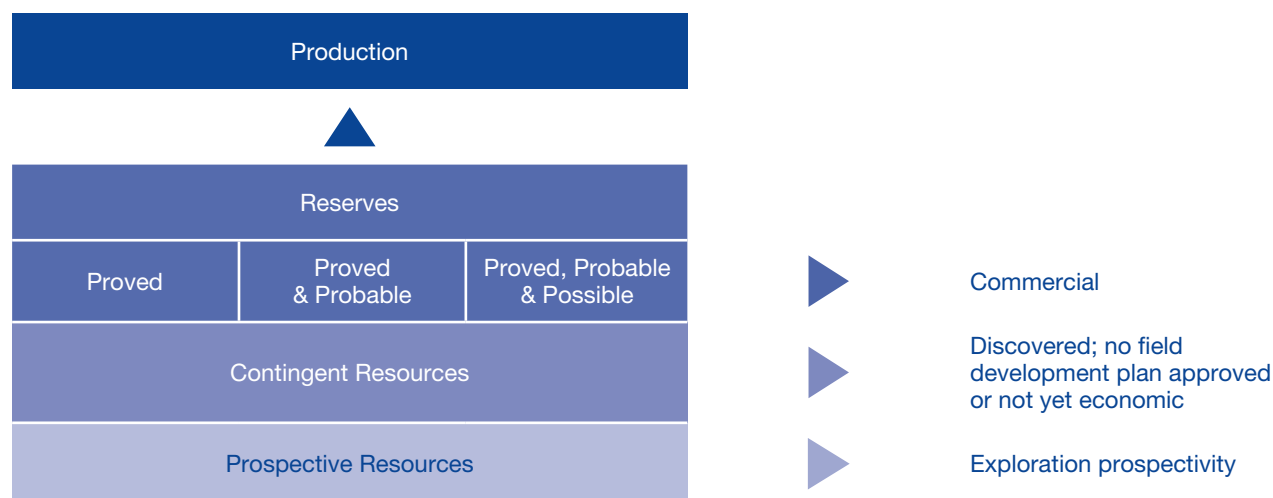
Production

Reserves

| Proved | Proved & Probable | Proved, Probable & Possible |
|---|---|---|

Contingent Resources

Prospective Resources

Commercial

Discovered; no field development plan approved or not yet economic

Exploration prospectivity